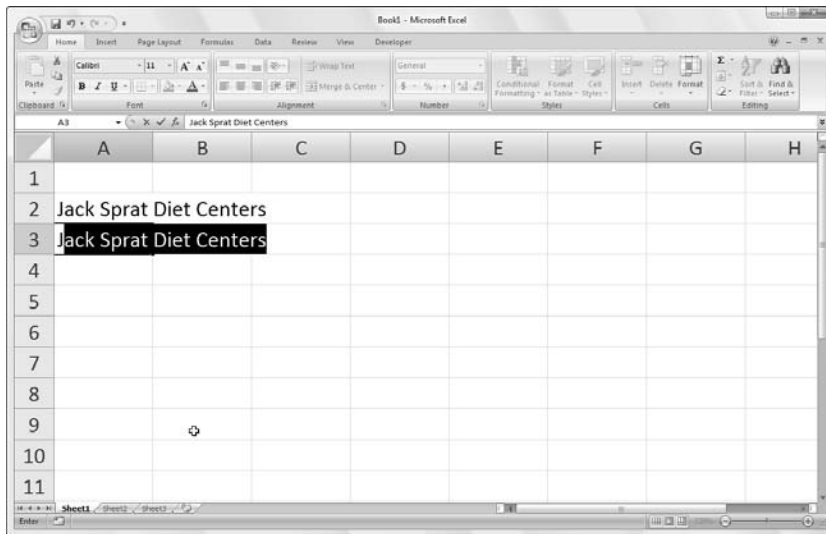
Book1 - Microsoft Excel

Home Insert Page Layout Formulas Data Review View Developer

Paste
Clipboard
Calibri 11 A A
B I U
Font
Wrap Text
Merge & Center
Alignment
General
$ % ,
Number
Conditional Formatting
Format as Table
Cell Styles
Styles
Insert Delete Format
Cells
Sort & Filter
Find & Select
Editing

A3 Jack Sprat Diet Centers

| | A | B | C | D | E | F | G | H |
|---|---|---|---|---|---|---|---|---|
| 1 | | | | | | | | |
| 2 | Jack Sprat Diet Centers | | | | | | | |
| 3 | Jack Sprat Diet Centers | | | | | | | |
| 4 | | | | | | | | |
| 5 | | | | | | | | |
| 6 | | | | | | | | |
| 7 | | | | | | | | |
| 8 | | | | | | | | |
| 9 | | | | | | | | |
| 10 | | | | | | | | |
| 11 | | | | | | | | |

Sheet1 Sheet2 Sheet3

Enter